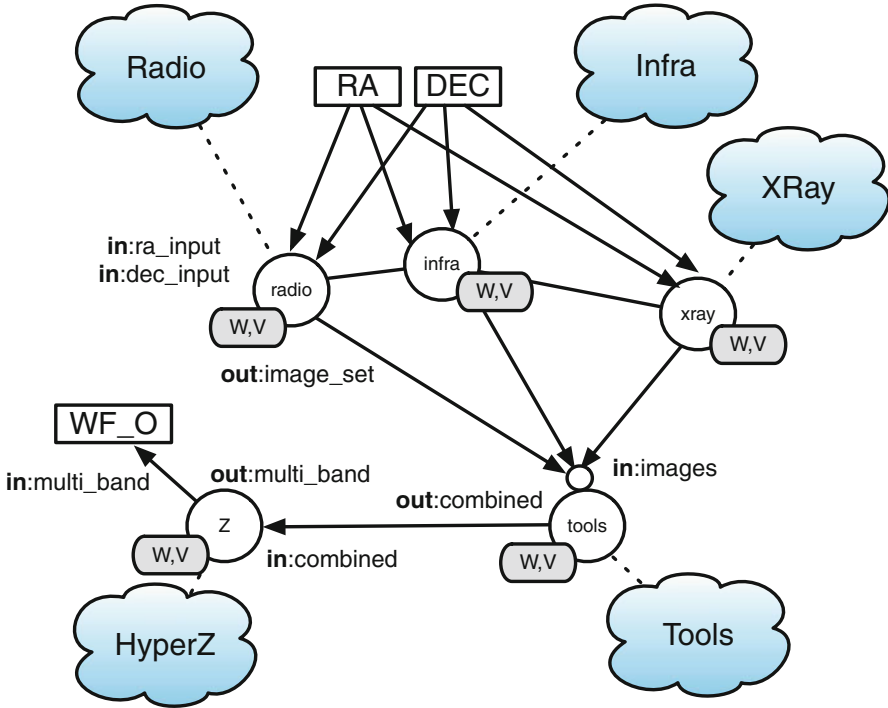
Radio

RA

DEC

Infra

XRay

in:ra_input
in:dec_input

radio

infra

W,V

W,V

xray

W,V

out:image_set

WF_O

in:multi_band

out:multi_band

in:images

out:combined

Z

tools

W,V

in:combined

W,V

HyperZ

Tools